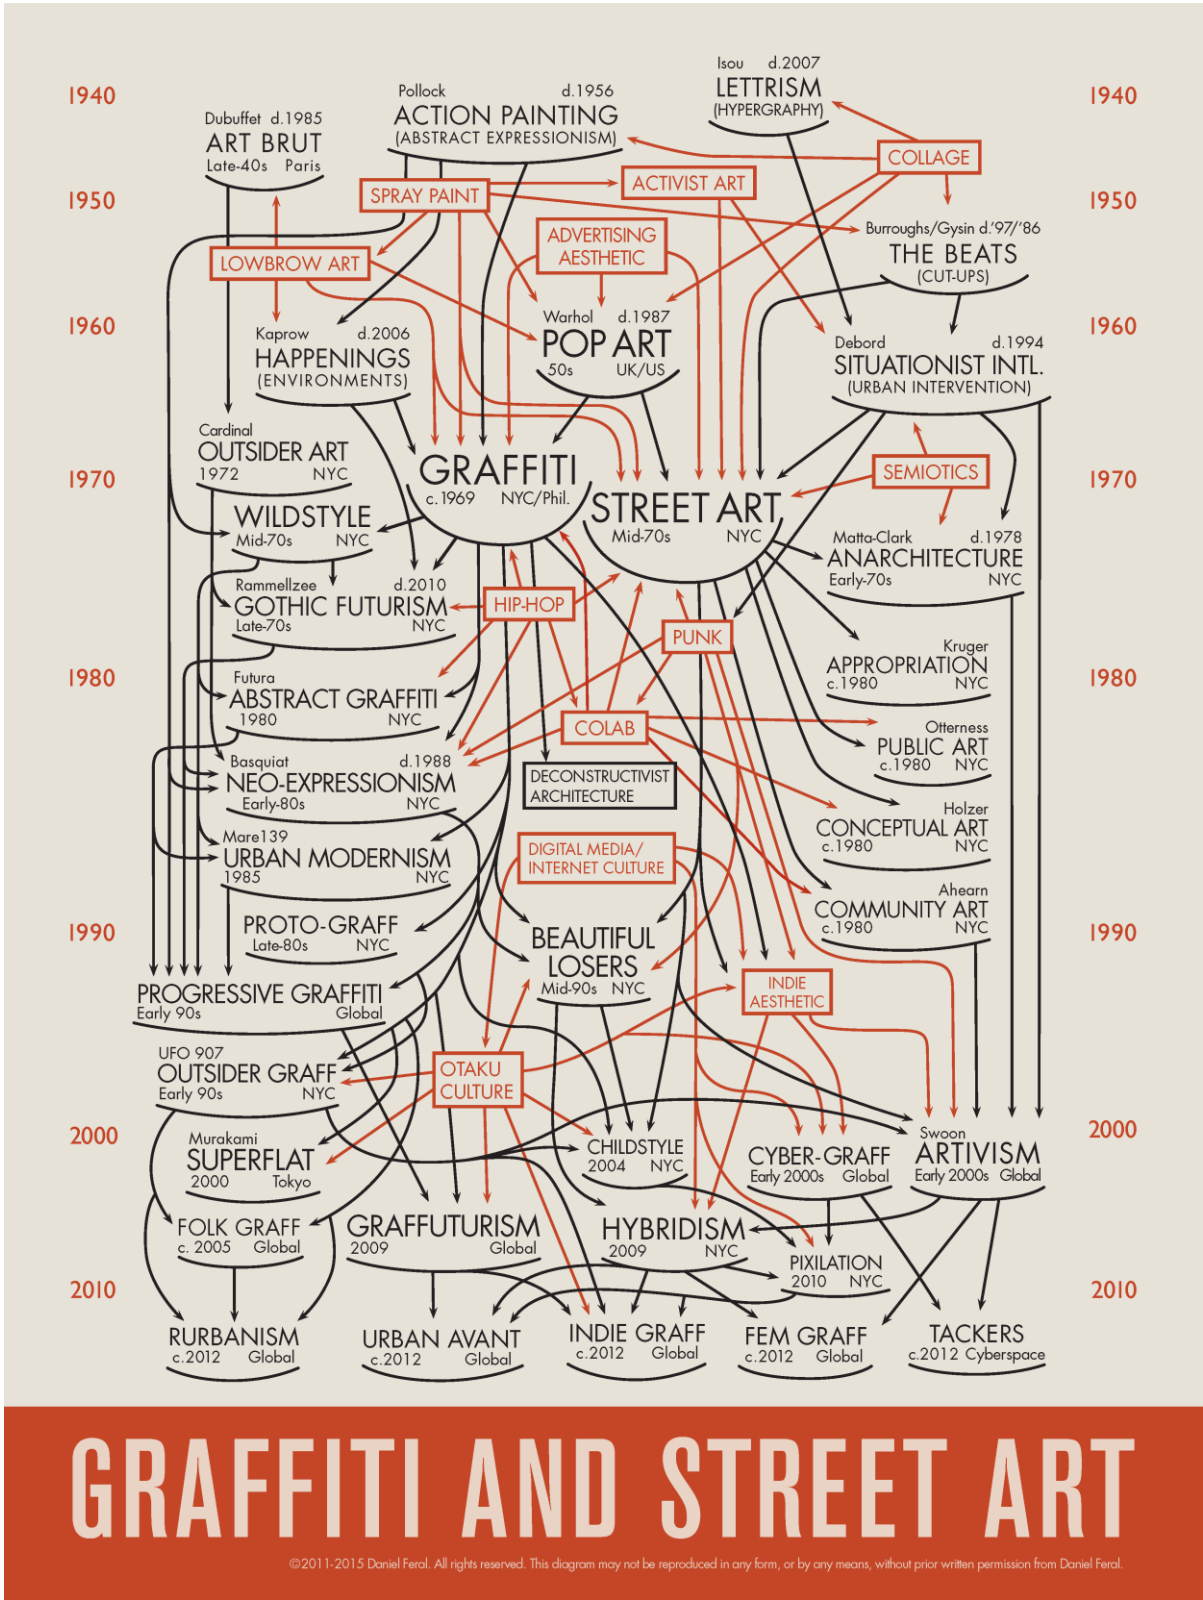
1940

Isou d.2007
LETTRISM
(HYPERGRAPHY)

1940

Pollock d.1956
ACTION PAINTING
(ABSTRACT EXPRESSIONISM)

Dubuffet d.1985
ART BRUT
Late-40s Paris

COLLAGE

1950

SPRAY PAINT

ACTIVIST ART

1950

ADVERTISING AESTHETIC

Burroughs/Gysin d.'97/'86
THE BEATS
(CUT-UPS)

LOWBROW ART

1960

Kaprow d.2006
HAPPENINGS
(ENVIRONMENTS)

Warhol d.1987
POP ART
50s UK/US

Debord d.1994
SITUATIONIST INTL.
(URBAN INTERVENTION)

1960

Cardinal
OUTSIDER ART
1972 NYC

1970

GRAFFITI
c.1969 NYC/Phil.

SEMIOTICS

1970

STREET ART
Mid-70s NYC

WILDSTYLE
Mid-70s NYC

Matta-Clark d.1978
ANARCHITECTURE
Early-70s NYC

Rammellzee d.2010
GOTHIC FUTURISM
Late-70s NYC

HIP-HOP

PUNK

Kruger
APPROPRIATION
c.1980 NYC

1980

Futura
ABSTRACT GRAFFITI
1980 NYC

1980

COLAB

Otterness
PUBLIC ART
c.1980 NYC

Basquiat d.1988
NEO-EXPRESSIONISM
Early-80s NYC

DECONSTRUCTIVIST ARCHITECTURE

Holzer
CONCEPTUAL ART
c.1980 NYC

Mare139
URBAN MODERNISM
1985 NYC

DIGITAL MEDIA/ INTERNET CULTURE

Ahearn
COMMUNITY ART
c.1980 NYC

1990

PROTO-GRAFF
Late-80s NYC

BEAUTIFUL LOSERS
Mid-90s NYC

1990

PROGRESSIVE GRAFFITI
Early 90s Global

INDIE AESTHETIC

UFO 907
OUTSIDER GRAFF
Early 90s NYC

OTAKU CULTURE

2000

Murakami
SUPERFLAT
2000 Tokyo

CHILDSTYLE
2004 NYC

CYBER-GRAFF
Early 2000s Global

Swoon
ARTIVISM
Early 2000s Global

2000

FOLK GRAFF
c. 2005 Global

GRAFFUTURISM
2009 Global

HYBRIDISM
2009 NYC

PIXILATION
2010 NYC

2010

2010

RURBANISM
c.2012 Global

URBAN AVANT
c.2012 Global

INDIE GRAFF
c.2012 Global

FEM GRAFF
c.2012 Global

TACKERS
c.2012 Cyberspace

GRAFFITI AND STREET ART

©2011-2015 Daniel Feral. All rights reserved. This diagram may not be reproduced in any form, or by any means, without prior written permission from Daniel Feral.